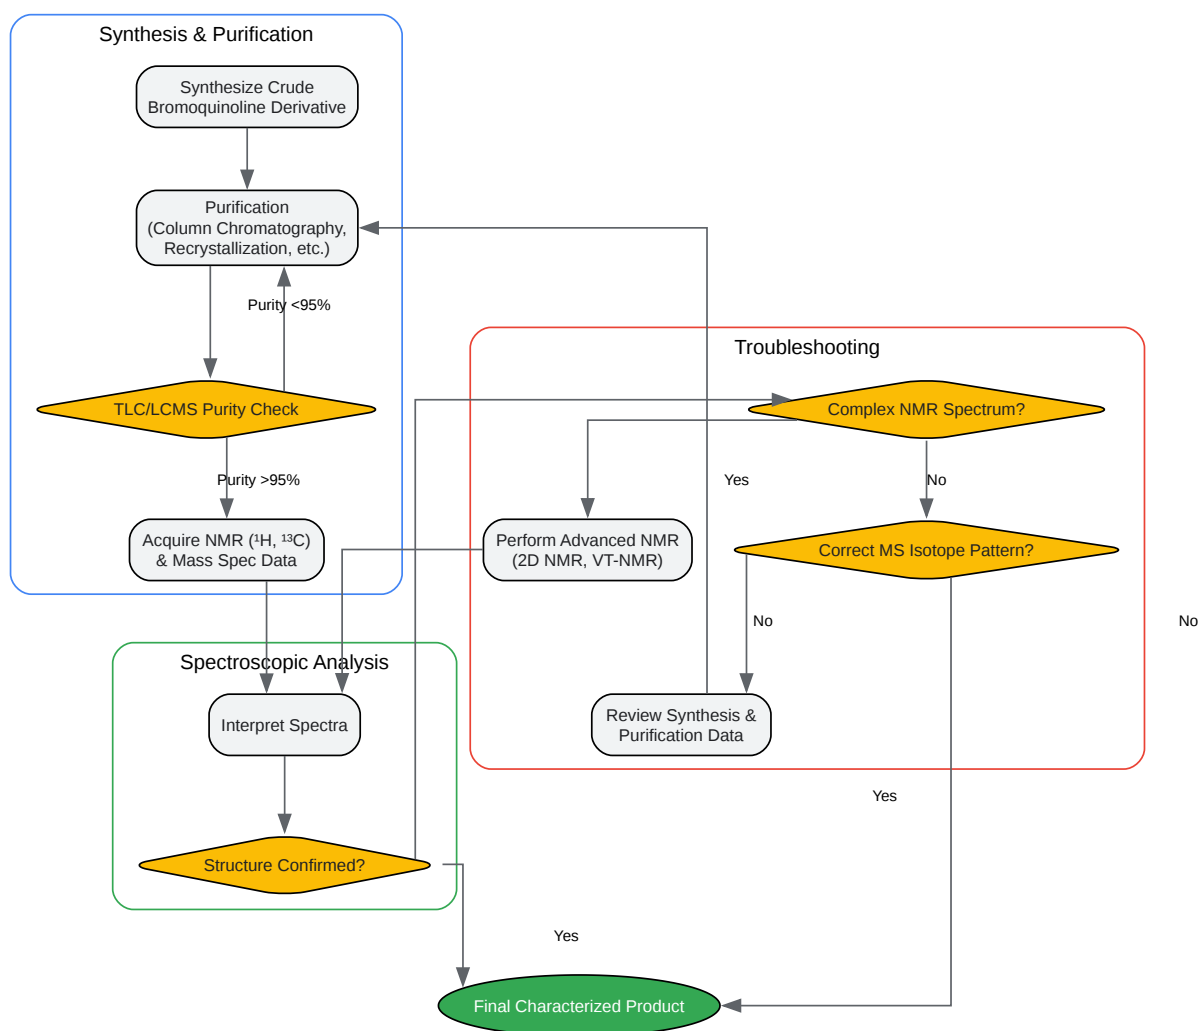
Synthesis & Purification

Synthesize Crude Bromoquinoline Derivative

Purification (Column Chromatography, Recrystallization, etc.)

Purity <95%

TLC/LCMS Purity Check

Purity >95%

Acquire NMR ($^1$H, $^{13}$C) & Mass Spec Data

Troubleshooting

Complex NMR Spectrum?

Yes

No

Perform Advanced NMR (2D NMR, VT-NMR)

Correct MS Isotope Pattern?

No

No

Review Synthesis & Purification Data

Spectroscopic Analysis

Interpret Spectra

Structure Confirmed?

Yes

Yes

Final Characterized Product